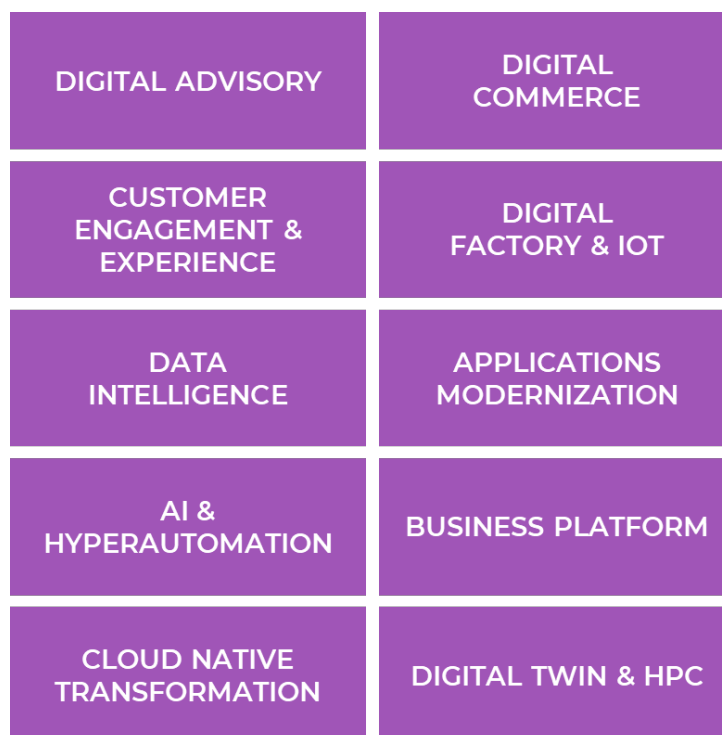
DIGITAL ADVISORY

DIGITAL COMMERCE

CUSTOMER ENGAGEMENT & EXPERIENCE

DIGITAL FACTORY & IOT

DATA INTELLIGENCE

APPLICATIONS MODERNIZATION

AI & HYPERAUTOMATION

BUSINESS PLATFORM

CLOUD NATIVE TRANSFORMATION

DIGITAL TWIN & HPC